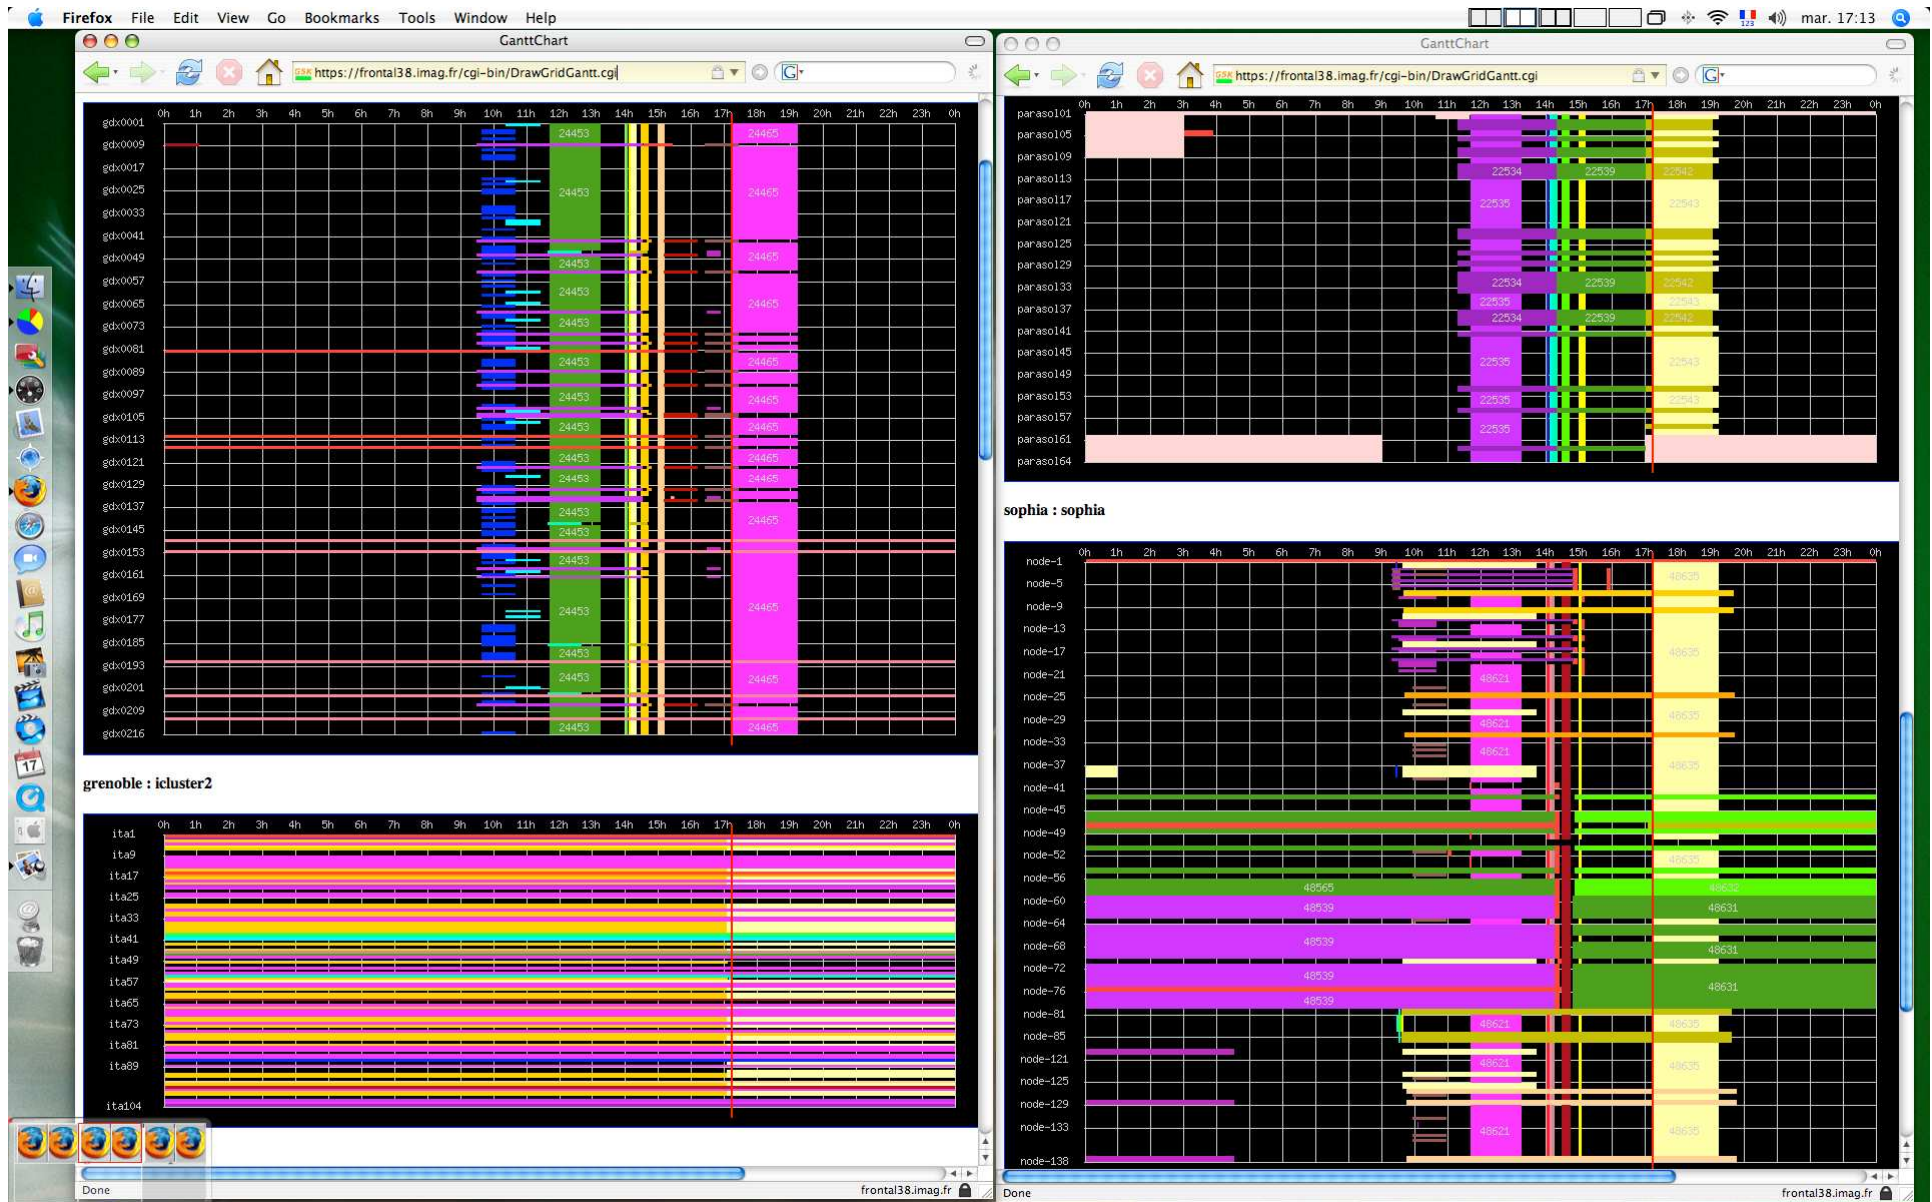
Firefox File Edit View Go Bookmarks Tools Window Help

mar. 17:13

GanttChart

https://frontal38.imag.fr/cgi-bin/DrawGridGantt.cgi

0h 1h 2h 3h 4h 5h 6h 7h 8h 9h 10h 11h 12h 13h 14h 15h 16h 17h 18h 19h 20h 21h 22h 23h 0h

gdx0001
gdx0009
gdx0017
gdx0025
gdx0033
gdx0041
gdx0049
gdx0057
gdx0065
gdx0073
gdx0081
gdx0089
gdx0097
gdx0105
gdx0113
gdx0121
gdx0129
gdx0137
gdx0145
gdx0153
gdx0161
gdx0169
gdx0177
gdx0185
gdx0193
gdx0201
gdx0209
gdx0216

24453 24453 24453 24453 24453 24453 24453 24453 24453 24453 24453 24453 24453 24453 24453 24453 24453

24465 24465 24465 24465 24465 24465 24465 24465 24465 24465 24465 24465 24465

grenoble : icluster2

0h 1h 2h 3h 4h 5h 6h 7h 8h 9h 10h 11h 12h 13h 14h 15h 16h 17h 18h 19h 20h 21h 22h 23h 0h

ita1
ita9
ita17
ita25
ita33
ita41
ita49
ita57
ita65
ita73
ita81
ita89
ita104

Done

frontal38.imag.fr

GanttChart

https://frontal38.imag.fr/cgi-bin/DrawGridGantt.cgi

0h 1h 2h 3h 4h 5h 6h 7h 8h 9h 10h 11h 12h 13h 14h 15h 16h 17h 18h 19h 20h 21h 22h 23h 0h

parasol01
parasol05
parasol09
parasol13
parasol17
parasol21
parasol25
parasol29
parasol33
parasol37
parasol41
parasol45
parasol49
parasol53
parasol57
parasol61
parasol64

22534 22539 22542 22535 22543 22534 22539 22542 22535 22543 22534 22539 22542 22535 22543 22535 22543 22535

sophia : sophia

0h 1h 2h 3h 4h 5h 6h 7h 8h 9h 10h 11h 12h 13h 14h 15h 16h 17h 18h 19h 20h 21h 22h 23h 0h

node-1
node-5
node-9
node-13
node-17
node-21
node-25
node-29
node-33
node-37
node-41
node-45
node-49
node-52
node-56
node-60
node-64
node-68
node-72
node-76
node-81
node-85
node-121
node-125
node-129
node-133
node-138

48635 48635 48621 48635 48621 48621 48635 48635 48565 48632 48539 48631 48539 48631 48539 48631 48539 48621 48635 48621 48635 48621 48635

Done

frontal38.imag.fr